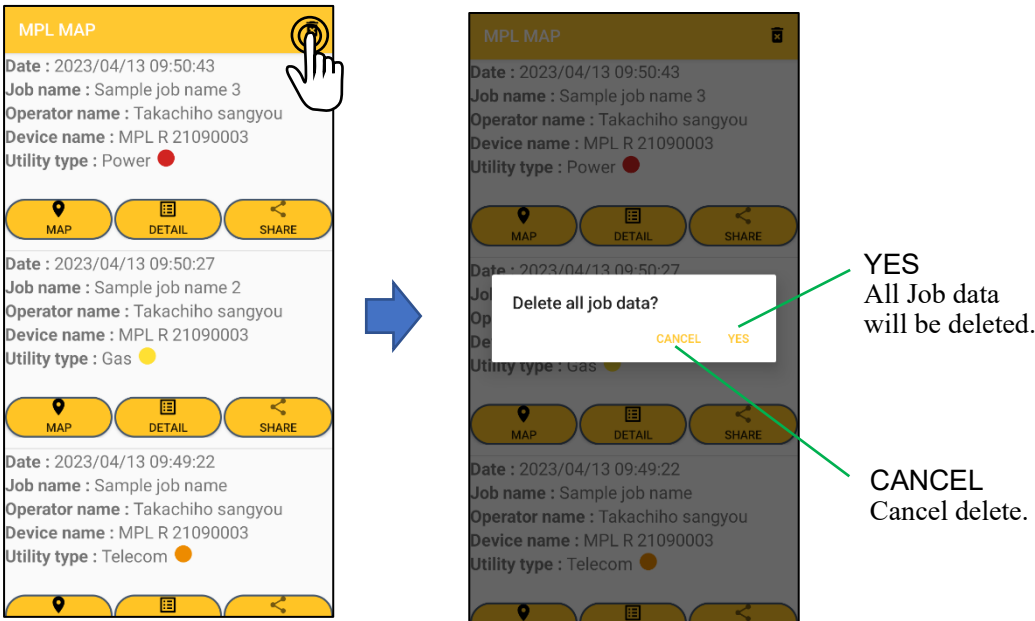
MPL MAP

Date : 2023/04/13 09:50:43
Job name : Sample job name 3
Operator name : Takachiho sangyou
Device name : MPL R 21090003
Utility type : Power

MAP DETAIL SHARE

Date : 2023/04/13 09:50:27
Job name : Sample job name 2
Operator name : Takachiho sangyou
Device name : MPL R 21090003
Utility type : Gas

MAP DETAIL SHARE

Date : 2023/04/13 09:49:22
Job name : Sample job name
Operator name : Takachiho sangyou
Device name : MPL R 21090003
Utility type : Telecom

MPL MAP

Date : 2023/04/13 09:50:43
Job name : Sample job name 3
Operator name : Takachiho sangyou
Device name : MPL R 21090003
Utility type : Power

MAP DETAIL SHARE

Date : 2023/04/13 09:50:27

Delete all job data?

CANCEL YES

Utility type : Gas

MAP DETAIL SHARE

Date : 2023/04/13 09:49:22
Job name : Sample job name
Operator name : Takachiho sangyou
Device name : MPL R 21090003
Utility type : Telecom

YES
All Job data will be deleted.

CANCEL
Cancel delete.